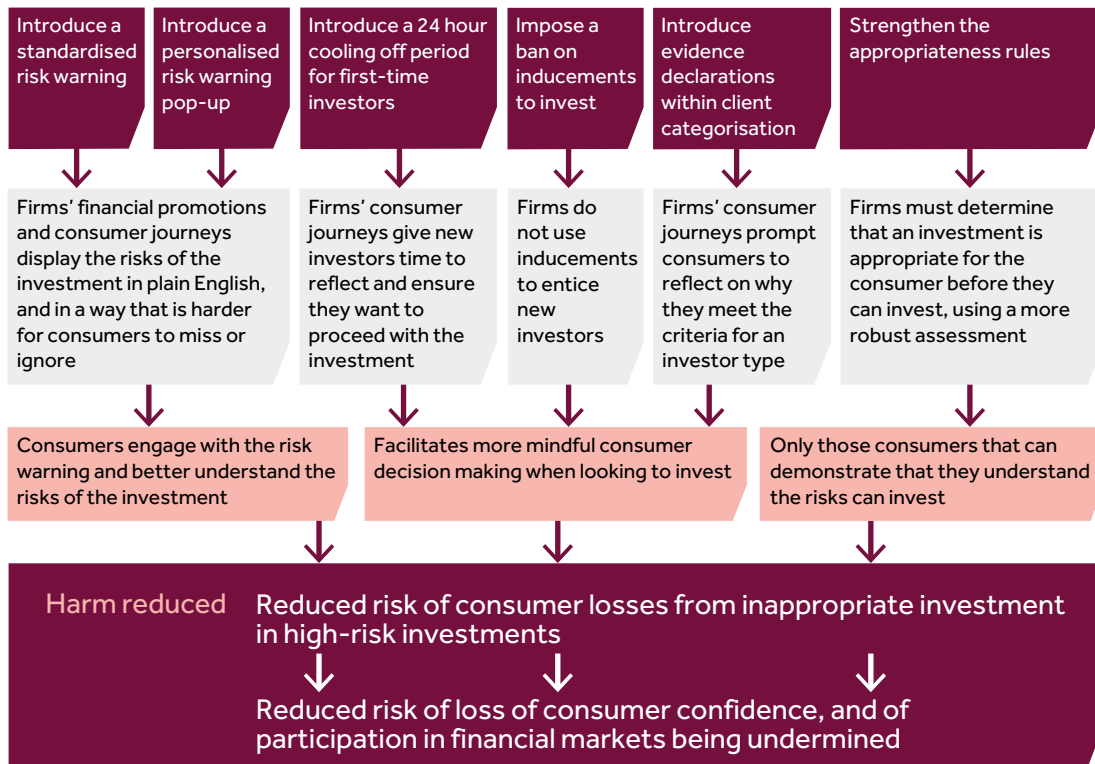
Introduce a standardised risk warning

Introduce a personalised risk warning pop-up

Introduce a 24 hour cooling off period for first-time investors

Impose a ban on inducements to invest

Introduce evidence declarations within client categorisation

Strengthen the appropriateness rules

Firms' financial promotions and consumer journeys display the risks of the investment in plain English, and in a way that is harder for consumers to miss or ignore

Firms' consumer journeys give new investors time to reflect and ensure they want to proceed with the investment

Firms do not use inducements to entice new investors

Firms' consumer journeys prompt consumers to reflect on why they meet the criteria for an investor type

Firms must determine that an investment is appropriate for the consumer before they can invest, using a more robust assessment

Consumers engage with the risk warning and better understand the risks of the investment

Facilitates more mindful consumer decision making when looking to invest

Only those consumers that can demonstrate that they understand the risks can invest

Harm reduced

Reduced risk of consumer losses from inappropriate investment in high-risk investments

Reduced risk of loss of consumer confidence, and of participation in financial markets being undermined